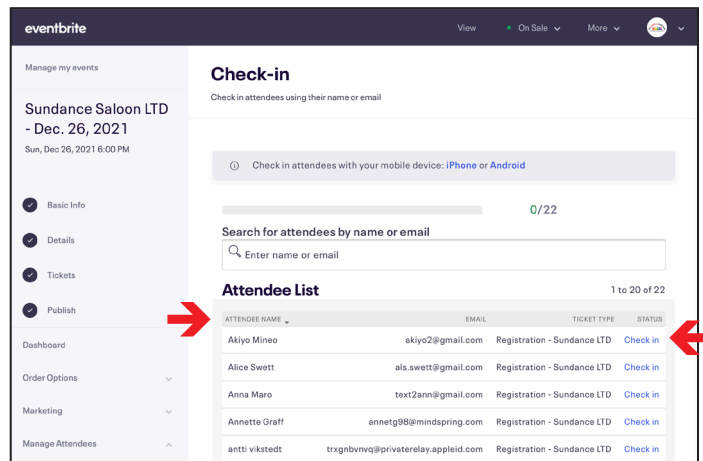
eventbrite

View • On Sale More

Manage my events

Sundance Saloon LTD - Dec. 26, 2021

Sun, Dec 26, 2021 6:00 PM

Basic Info

Details

Tickets

Publish

Dashboard

Order Options

Marketing

Manage Attendees

Check-in

Check in attendees using their name or email

Check in attendees with your mobile device: iPhone or Android

0/22

Search for attendees by name or email

Enter name or email

Attendee List

1 to 20 of 22

| ATTENDEE NAME | EMAIL | TICKET TYPE | STATUS |
|---|---|---|---|
| Akiyo Mineo | akiyo2@gmail.com | Registration - Sundance LTD | Check in |
| Alice Swett | als.swett@gmail.com | Registration - Sundance LTD | Check in |
| Anna Maro | text2ann@gmail.com | Registration - Sundance LTD | Check in |
| Annette Graff | annetg98@mindspring.com | Registration - Sundance LTD | Check in |
| antti vikstedt | trxgnbvnvq@privaterelay.appleid.com | Registration - Sundance LTD | Check in |